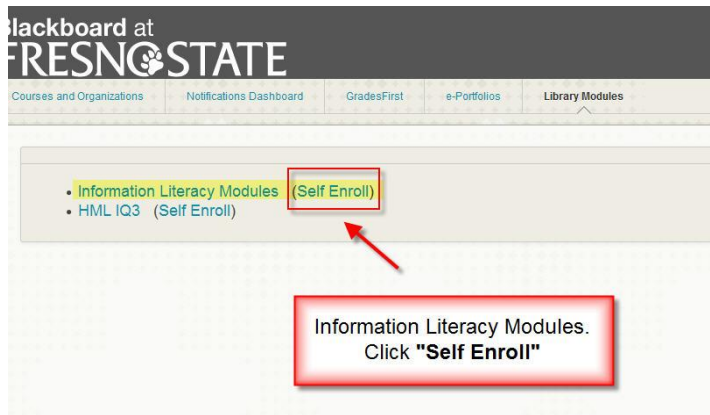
lackboard at
FRESNOSTATE

Courses and Organizations | Notifications Dashboard | GradesFirst | e-Portfolios | Library Modules

• Information Literacy Modules (Self Enroll)
• HML IQ3 (Self Enroll)

Information Literacy Modules. Click "Self Enroll"